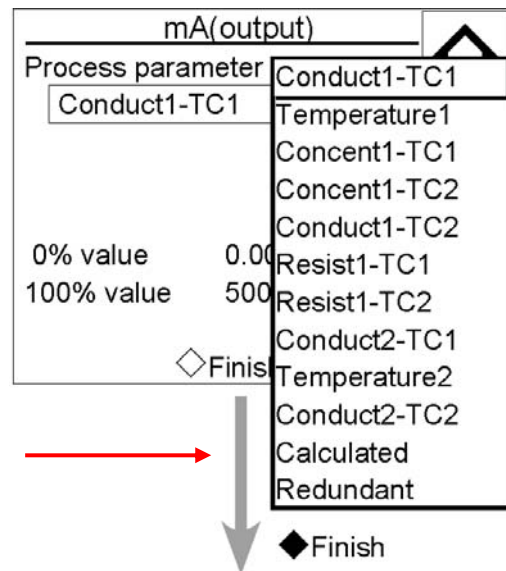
mA(output)

Process parameter

Conduct1-TC1

0% value 0.00

100% value 500

◇Finish

Conduct1-TC1
Temperature1
Concent1-TC1
Concent1-TC2
Conduct1-TC2
Resist1-TC1
Resist1-TC2
Conduct2-TC1
Temperature2
Conduct2-TC2
Calculated
Redundant

◆Finish